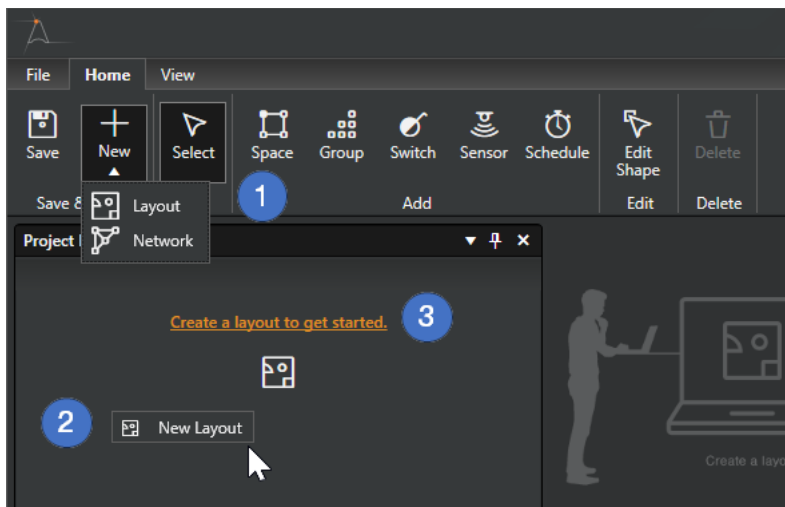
File Home View

Save New Select Space Group Switch Sensor Schedule Edit Shape Delete

Save & Add Edit Delete

Layout
Network

1

Project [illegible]

Create a layout to get started.

3

2

New Layout

Create a layo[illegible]